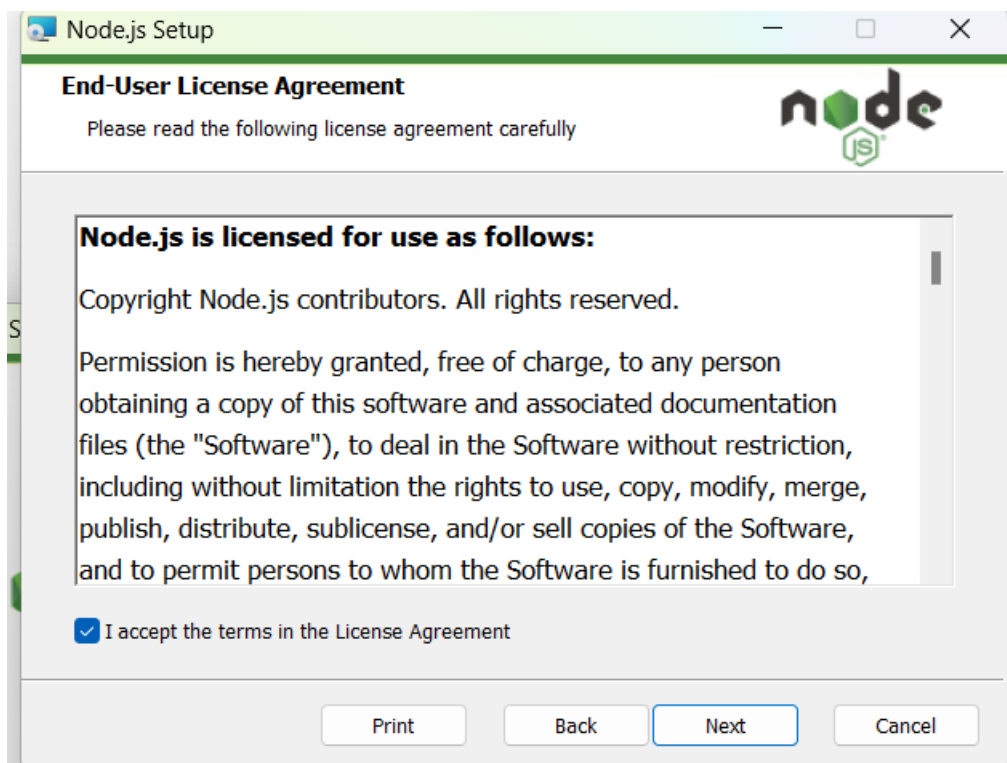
Node.js Setup

End-User License Agreement

Please read the following license agreement carefully

node JS

Node.js is licensed for use as follows:

Copyright Node.js contributors. All rights reserved.

Permission is hereby granted, free of charge, to any person obtaining a copy of this software and associated documentation files (the "Software"), to deal in the Software without restriction, including without limitation the rights to use, copy, modify, merge, publish, distribute, sublicense, and/or sell copies of the Software, and to permit persons to whom the Software is furnished to do so,

I accept the terms in the License Agreement

Print Back Next Cancel